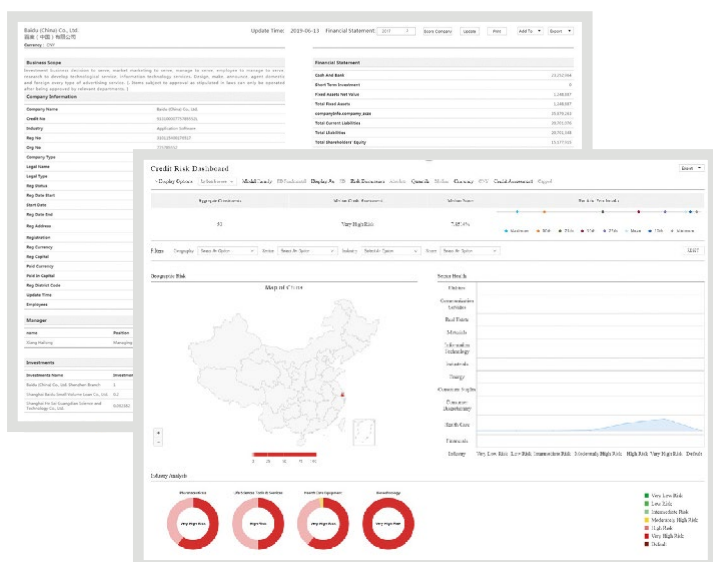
Baidu (China) Co., Ltd.
百度（中国）有限公司
Currency : CNY

Update Time: 2019-06-13 Financial Statement: 2017 Score Company Update Print Add To Export

Business Scope
Investment business decision to serve, market marketing to serve, manage to serve, employee to manage to serve research to develop technological service, information technology service, design, make, announced, agent domestic and foreign every type of advertising service. ( Items subject to approval as stipulated in laws can only be operated after being approved by relevant departments. )

Company Information

| Company Name | Baidu (China) Co., Ltd. |
|---|---|
| Credit No | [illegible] |
| Industry | Application Software |
| Reg No | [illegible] |
| Org No | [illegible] |
| Company Type | |
| Legal Name | |
| Legal Type | |
| Reg Status | |
| Reg Date Start | |
| Start Date | |
| Reg Date End | |
| Reg Address | |
| Registration | |
| Reg Currency | |
| Reg Capital | |
| Paid Currency | |
| Paid in Capital | |
| Reg District Code | |
| Update Time | |
| Employees | |

Manager

| Name | Position |
|---|---|
| Xiang Hailong | Managing |

Investments

| Investments Name | Investme |
|---|---|
| Baidu (China) Co., Ltd. Shenzhen Branch | 1 |
| Shanghai Baidu Small Volume Loan Co., Ltd. | 0.2 |
| Shanghai Ke Jie Guangdian Science and Technology Co., Ltd. | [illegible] |

Financial Statement

| Cash And Bank | 23,252,564 |
|---|---|
| Short Term Investment | 0 |
| Fixed Assets Net Value | 1,348,697 |
| Total Fixed Assets | 1,348,697 |
| companyInfo.company_size | 25,879,163 |
| Total Current Liabilities | 20,701,376 |
| Total Liabilities | 20,701,548 |
| Total Shareholders' Equity | 13,177,553 |

Credit Risk Dashboard
Export
Display Options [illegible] Model Family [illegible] Display As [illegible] Risk Parameters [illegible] Quantile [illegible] Currency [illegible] Credit Assessment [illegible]

| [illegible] | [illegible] | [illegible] | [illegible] |
|---|---|---|---|
| 52 | Very High Risk | 7.05% | |

Filters Geography Select An Option Sector Select An Option Industry Select An Option Score Select An Option RESET

Geographic Risk
Map of China
Sector Risk
Utilities
Communication Services
Real Estate
Materials
Information Technology
Industrials
Energy
Consumer Staples
Consumer Discretionary
Health Care
Financials
Industry
Very Low Risk Low Risk Low Risk Intermediate Risk Moderately High Risk High Risk Very High Risk Default

Industry Analysis
Very High Risk
High Risk
Very High Risk
Very High Risk

Very Low Risk
Low Risk
Intermediate Risk
Moderately High Risk
High Risk
Very High Risk
Default